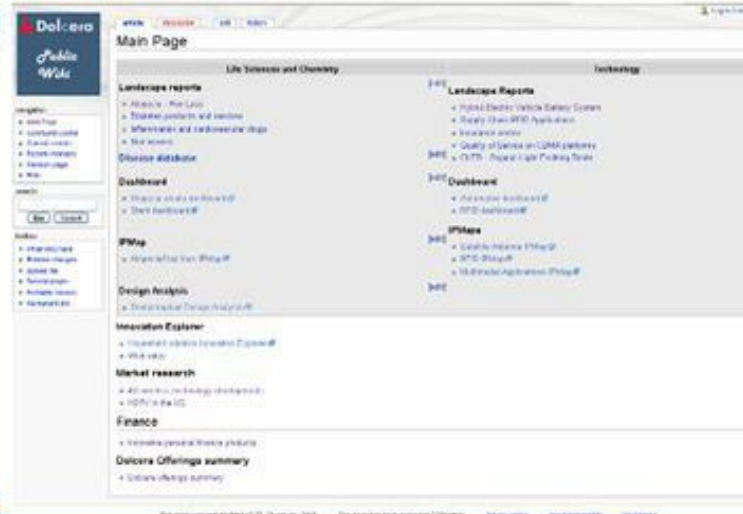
Dolcera
Public Wiki

article | discussion | edit | history

Main Page

| Life Sciences and Chemistry | Technology |
|---|---|
| **Landscape reports** | [edit] **Landscape Reports** |
| • Alopecia - Hair Loss | • Hybrid Electric Vehicle Battery System |
| • Diabetes products and devices | • Supply Chain RFID Applications |
| • Inflammation and cardiovascular drugs | • Insurance online |
| • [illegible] | • Quality of Service on CDMA platforms |
| **Disease database** | [edit] • OLED - Organic Light Emitting Diode |
| **Dashboard** | [edit] **Dashboard** |
| • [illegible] dashboard | • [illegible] dashboard |
| • Stent dashboard | • RFID dashboard |
| **IPMap** | [edit] **IPMaps** |
| • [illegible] IPMap | • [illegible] IPMap |
| | • RFID IPMap |
| | • Multimedia Applications IPMap |
| **Design Analysis** | [edit] |
| • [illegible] Design Analysis | |

**Innovation Explorer**
• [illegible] Innovation Explorer
• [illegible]

**Market research**
• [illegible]
• HDTV in the US

**Finance**
• Innovative personal finance products

**Dolcera Offerings summary**
• Dolcera offerings summary

navigation
• Main Page
• Community portal
• Current events
• Recent changes
• Random page
• Help

search
Go | Search

toolbox
• What links here
• Related changes
• Upload file
• Special pages
• Printable version
• Permanent link

Log in / create account

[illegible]